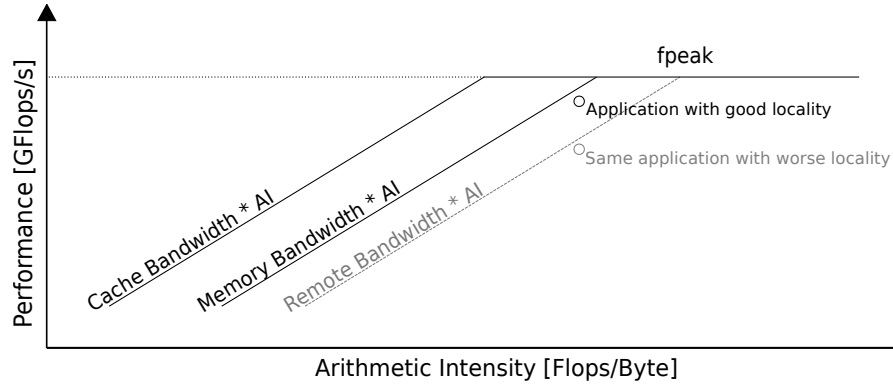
fpeak

Application with good locality

Same application with worse locality

Cache Bandwidth * AI

Memory Bandwidth * AI

Remote Bandwidth * AI

Performance [GFlops/s]

Arithmetic Intensity [Flops/Byte]